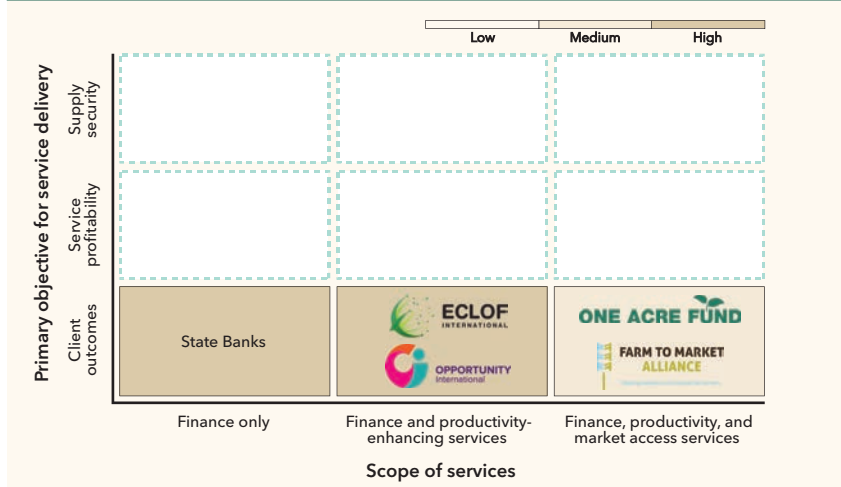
| Low | Medium | High |
|---|---|---|

Primary objective for service delivery

Supply security

Service profitability

Client outcomes

State Banks

ECLOF INTERNATIONAL

OPPORTUNITY International

ONE ACRE FUND

FARM TO MARKET ALLIANCE

Finance only

Finance and productivity-enhancing services

Finance, productivity, and market access services

Scope of services